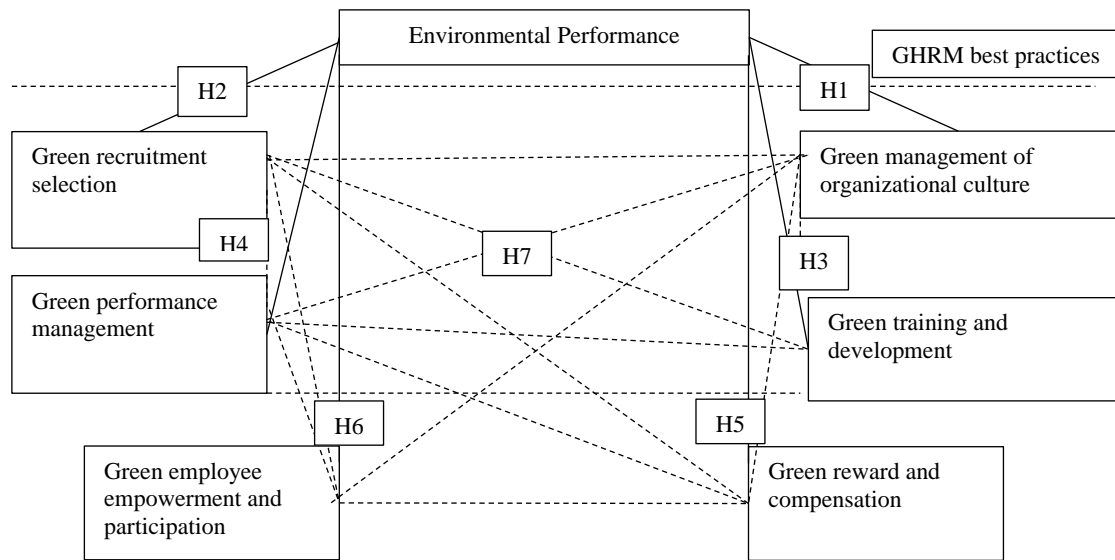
Environmental Performance

GHRM best practices

H2

H1

Green recruitment selection

Green management of organizational culture

H4

H7

H3

Green performance management

Green training and development

H6

H5

Green employee empowerment and participation

Green reward and compensation